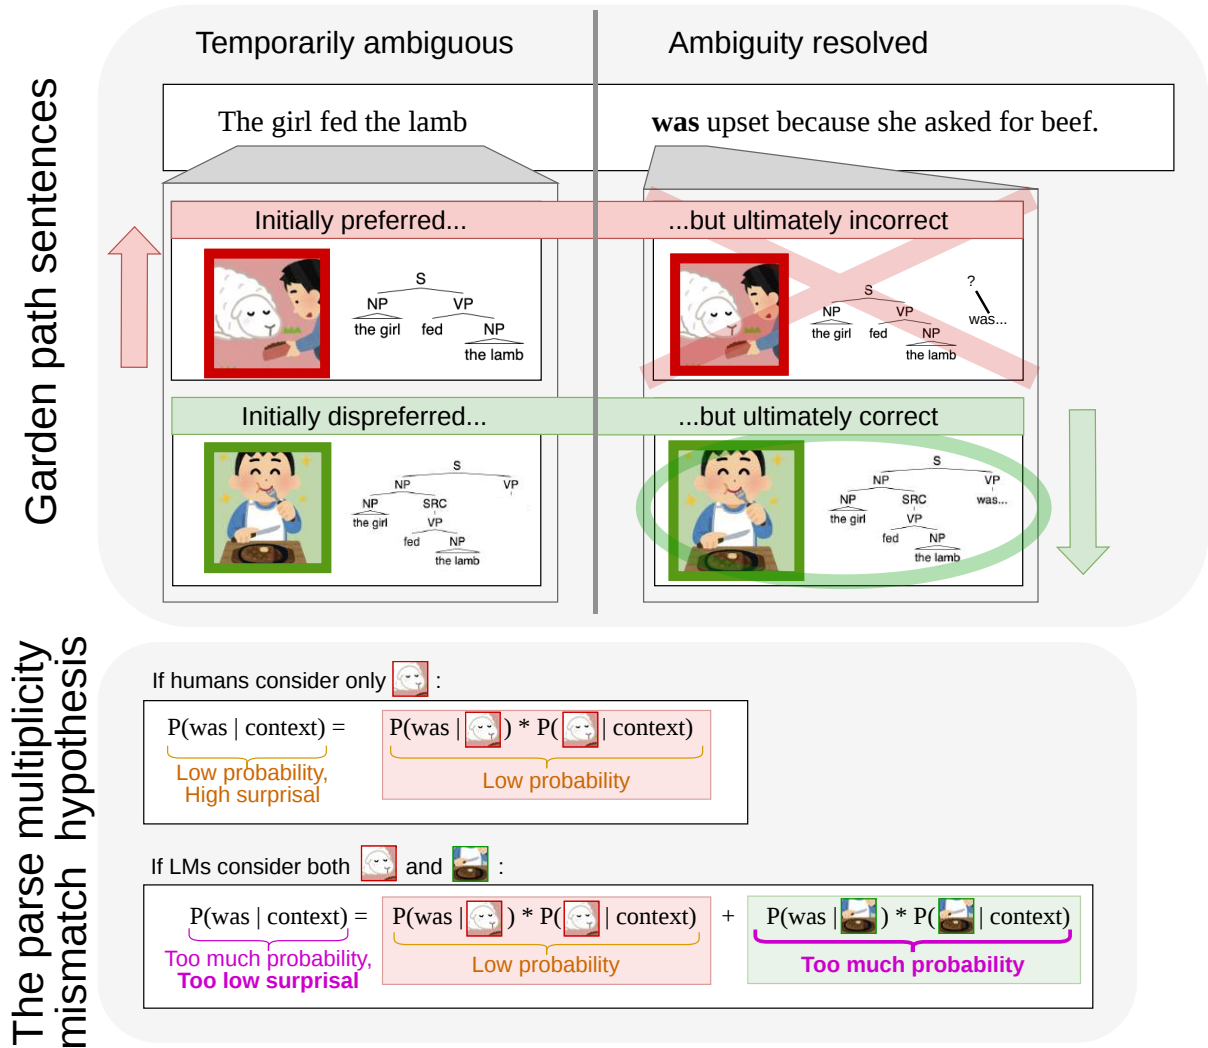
Garden path sentences

Temporarily ambiguous

Ambiguity resolved

The girl fed the lamb

**was** upset because she asked for beef.

Initially preferred...

...but ultimately incorrect

S
NP
VP
the girl
fed
NP
the lamb

?
was...

Initially dispreferred...

...but ultimately correct

S
NP
VP
NP
SRC
the girl
VP
fed
NP
the lamb

was...

The parse multiplicity mismatch hypothesis

If humans consider only :

P(was | context) = P(was | ) * P( | context)

Low probability, High surprisal

Low probability

If LMs consider both and :

P(was | context) = P(was | ) * P( | context) + P(was | ) * P( | context)

Too much probability, **Too low surprisal**

Low probability

**Too much probability**